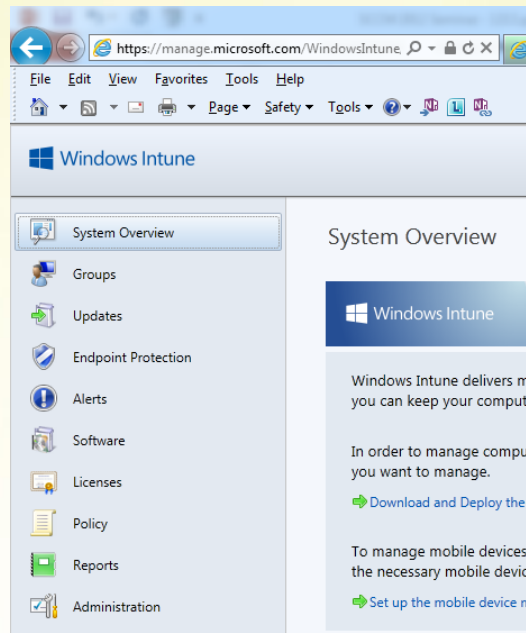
https://manage.microsoft.com/WindowsIntune

File Edit View Favorites Tools Help

Page ▾ Safety ▾ Tools ▾

Windows Intune

System Overview

Groups

Updates

Endpoint Protection

Alerts

Software

Licenses

Policy

Reports

Administration

System Overview

Windows Intune

Windows Intune delivers m
you can keep your comput

In order to manage compu
you want to manage.

Download and Deploy the

To manage mobile devices
the necessary mobile devic

Set up the mobile device m